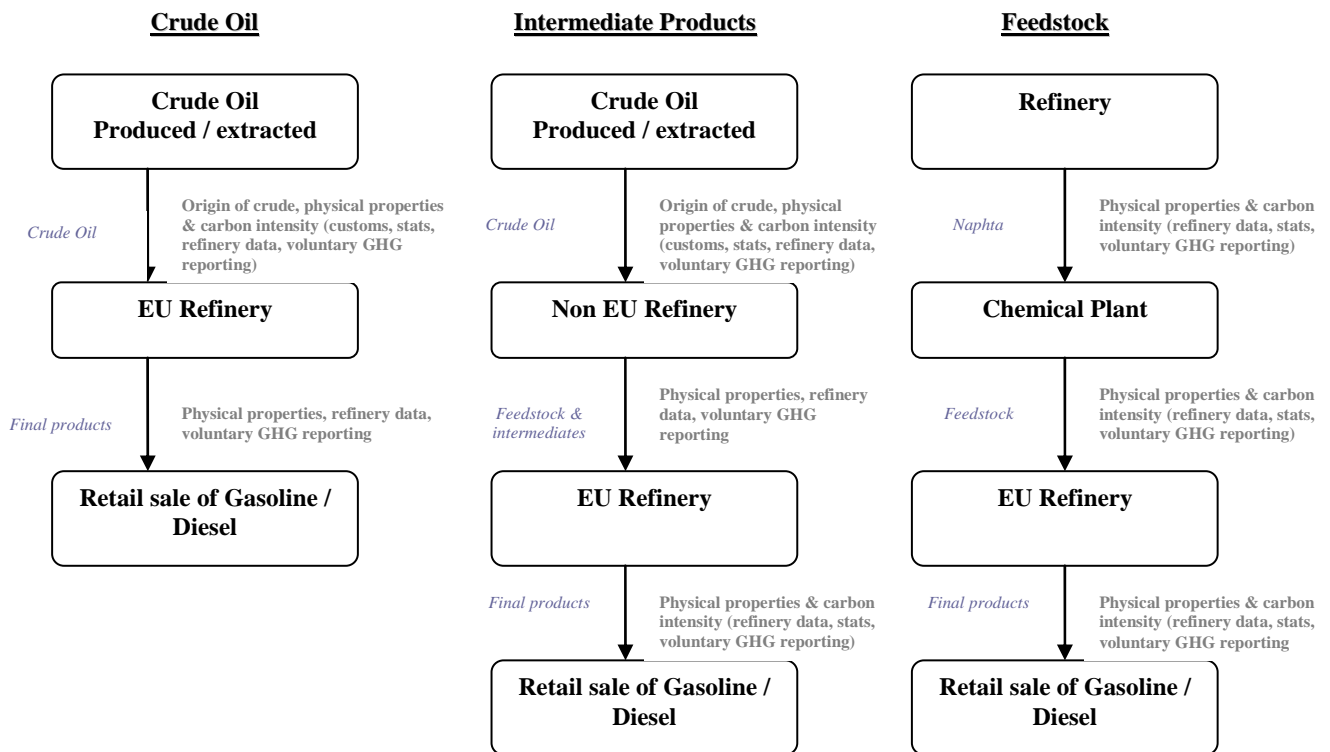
Crude Oil

Crude Oil Produced / extracted

Crude Oil

Origin of crude, physical properties & carbon intensity (customs, stats, refinery data, voluntary GHG reporting)

EU Refinery

Final products

Physical properties, refinery data, voluntary GHG reporting

Retail sale of Gasoline / Diesel

Intermediate Products

Crude Oil Produced / extracted

Crude Oil

Origin of crude, physical properties & carbon intensity (customs, stats, refinery data, voluntary GHG reporting)

Non EU Refinery

Feedstock & intermediates

Physical properties, refinery data, voluntary GHG reporting

EU Refinery

Final products

Physical properties & carbon intensity (refinery data, stats, voluntary GHG reporting)

Retail sale of Gasoline / Diesel

Feedstock

Refinery

Naphta

Physical properties & carbon intensity (refinery data, stats, voluntary GHG reporting)

Chemical Plant

Feedstock

Physical properties & carbon intensity (refinery data, stats, voluntary GHG reporting)

EU Refinery

Final products

Physical properties & carbon intensity (refinery data, stats, voluntary GHG reporting

Retail sale of Gasoline / Diesel